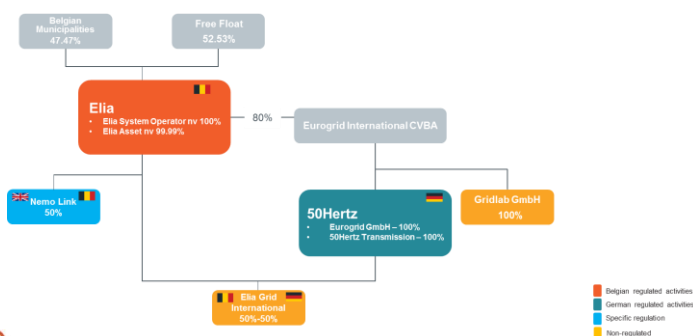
Belgian Municipalities
47.47%

Free Float
52.53%

Elia
• Elia System Operator nv 100%
• Elia Asset nv 99.99%

80%

Eurogrid International CVBA

Nemo Link
50%

50Hertz
• Eurogrid GmbH – 100%
• 50Hertz Transmission – 100%

Gridlab GmbH
100%

Elia Grid International
50%-50%

Belgian regulated activities
German regulated activities
Specific regulation
Non-regulated